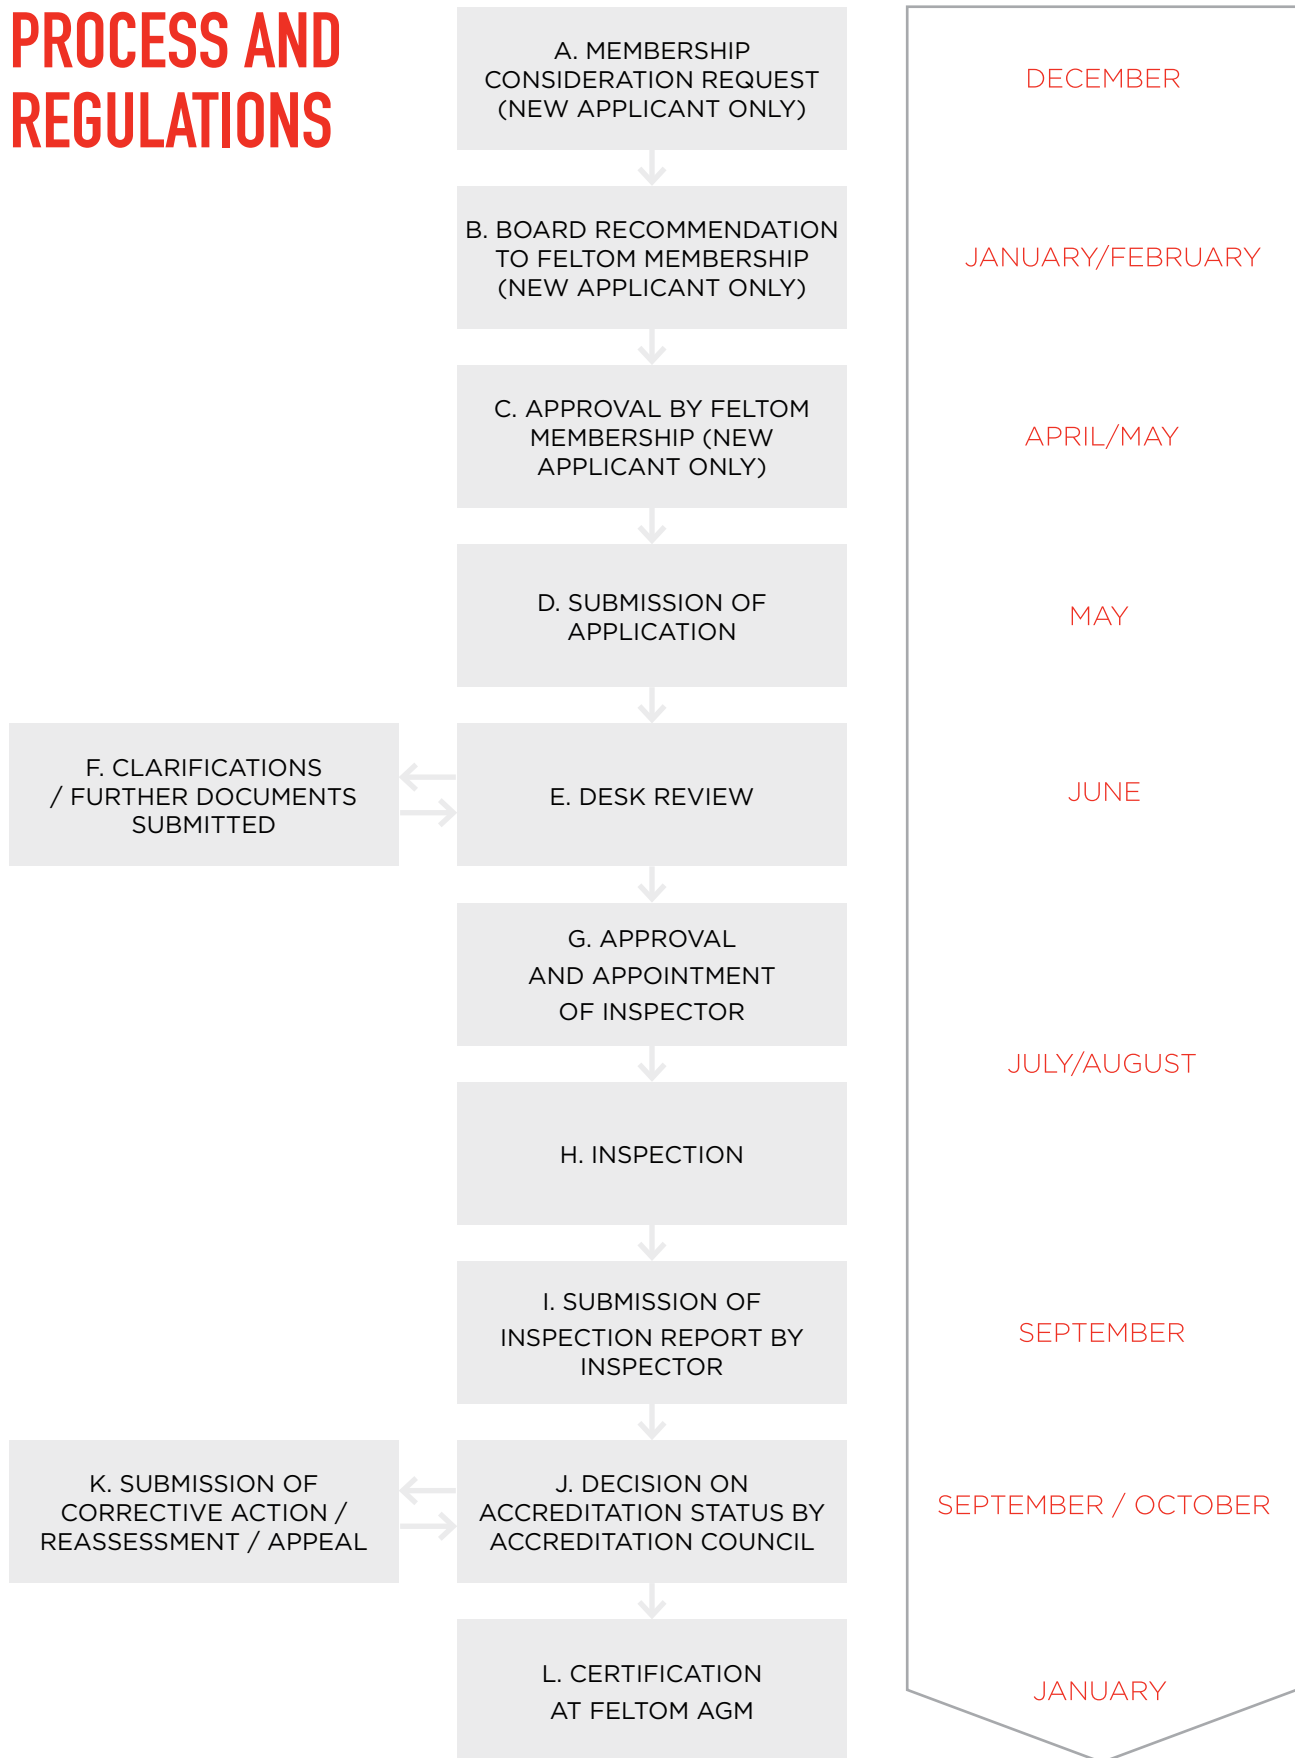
PROCESS AND REGULATIONS

A. MEMBERSHIP CONSIDERATION REQUEST (NEW APPLICANT ONLY)

DECEMBER

B. BOARD RECOMMENDATION TO FELTOM MEMBERSHIP (NEW APPLICANT ONLY)

JANUARY/FEBRUARY

C. APPROVAL BY FELTOM MEMBERSHIP (NEW APPLICANT ONLY)

APRIL/MAY

D. SUBMISSION OF APPLICATION

MAY

F. CLARIFICATIONS / FURTHER DOCUMENTS SUBMITTED

E. DESK REVIEW

JUNE

G. APPROVAL AND APPOINTMENT OF INSPECTOR

JULY/AUGUST

H. INSPECTION

I. SUBMISSION OF INSPECTION REPORT BY INSPECTOR

SEPTEMBER

K. SUBMISSION OF CORRECTIVE ACTION / REASSESSMENT / APPEAL

J. DECISION ON ACCREDITATION STATUS BY ACCREDITATION COUNCIL

SEPTEMBER / OCTOBER

L. CERTIFICATION AT FELTOM AGM

JANUARY